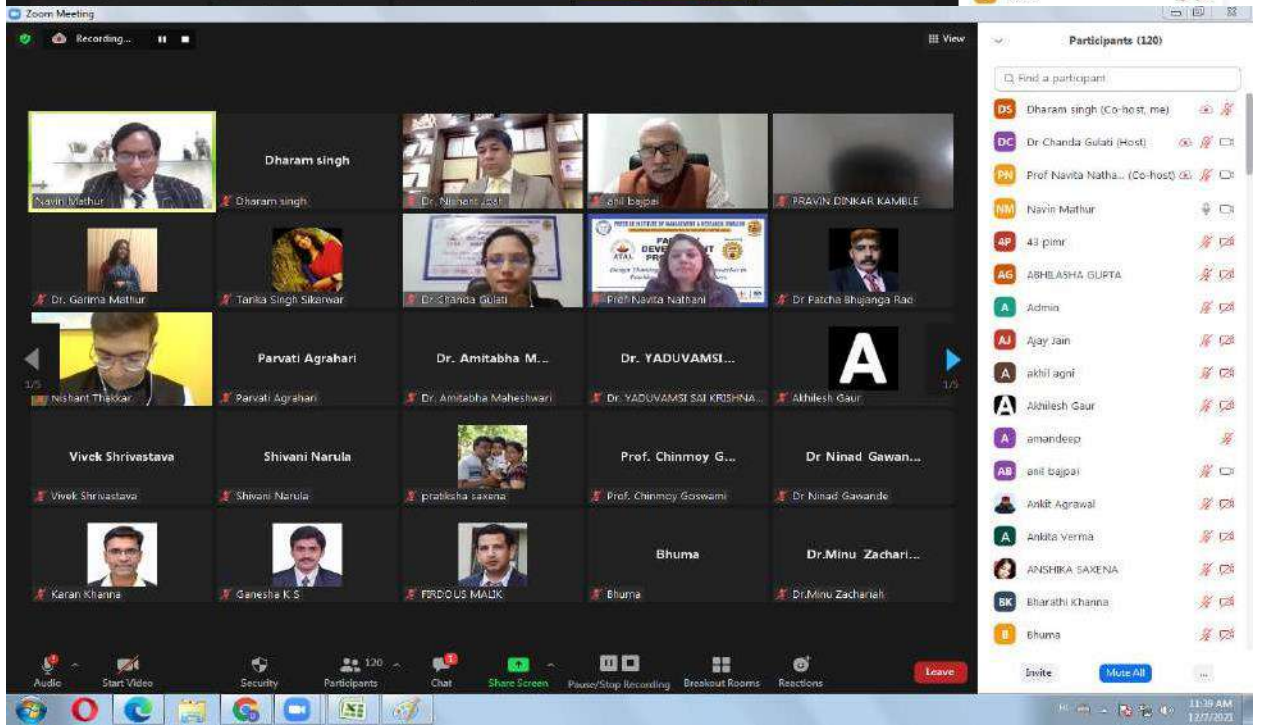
Zoom Meeting

Recording...

View

Navin Mathur

Dharam singh

Dharam singh

Dr. Nishant Joshi

anil bajpai

PRAVIN DINKAR KAMBLE

Dr. Garima Mathur

Tarika Singh Sikarwar

Dr Chanda Gulati

Prof. Navita Nathani

Dr Patcha Bhujanga Rao

Nishant Thakkar

Parvati Agrahari

Parvati Agrahari

Dr. Amitabha M...

Dr. Amitabha Maheshwari

Dr. YADUVAMSI...

Dr. YADUVAMSI SAI KRISHNA...

A

Akhilesh Gaur

1/5

1/5

Vivek Shrivastava

Vivek Shrivastava

Shivani Narula

Shivani Narula

pratiksha saxena

Prof. Chinmoy G...

Prof. Chinmoy Goswami

Dr Ninad Gawan...

Dr Ninad Gawande

Karan Khanna

Ganesha K S

FIRDOUS MALIK

Bhuma

Bhuma

Dr.Minu Zachari...

Dr.Minu Zachariah

Audio

Start Video

Security

Participants

120

Chat

Share Screen

Pause/Stop Recording

Breakout Rooms

Reactions

Leave

Participants (120)

Find a participant

DS Dharam singh (Co-host, me)

DC Dr Chanda Gulati (Host)

PN Prof Navita Natha... (Co-host)

NM Navin Mathur

4P 43 pimr

AG ABHILASHA GUPTA

A Admin

AJ Ajay Jain

A akhil agni

A Akhilesh Gaur

A amandeep

AB anil bajpai

Ankit Agrawal

A Ankita Verma

ANSHIKA SAXENA

BK Bharathi Khanna

B Bhuma

Invite

Mute All

...

11:39 AM

12/7/2021